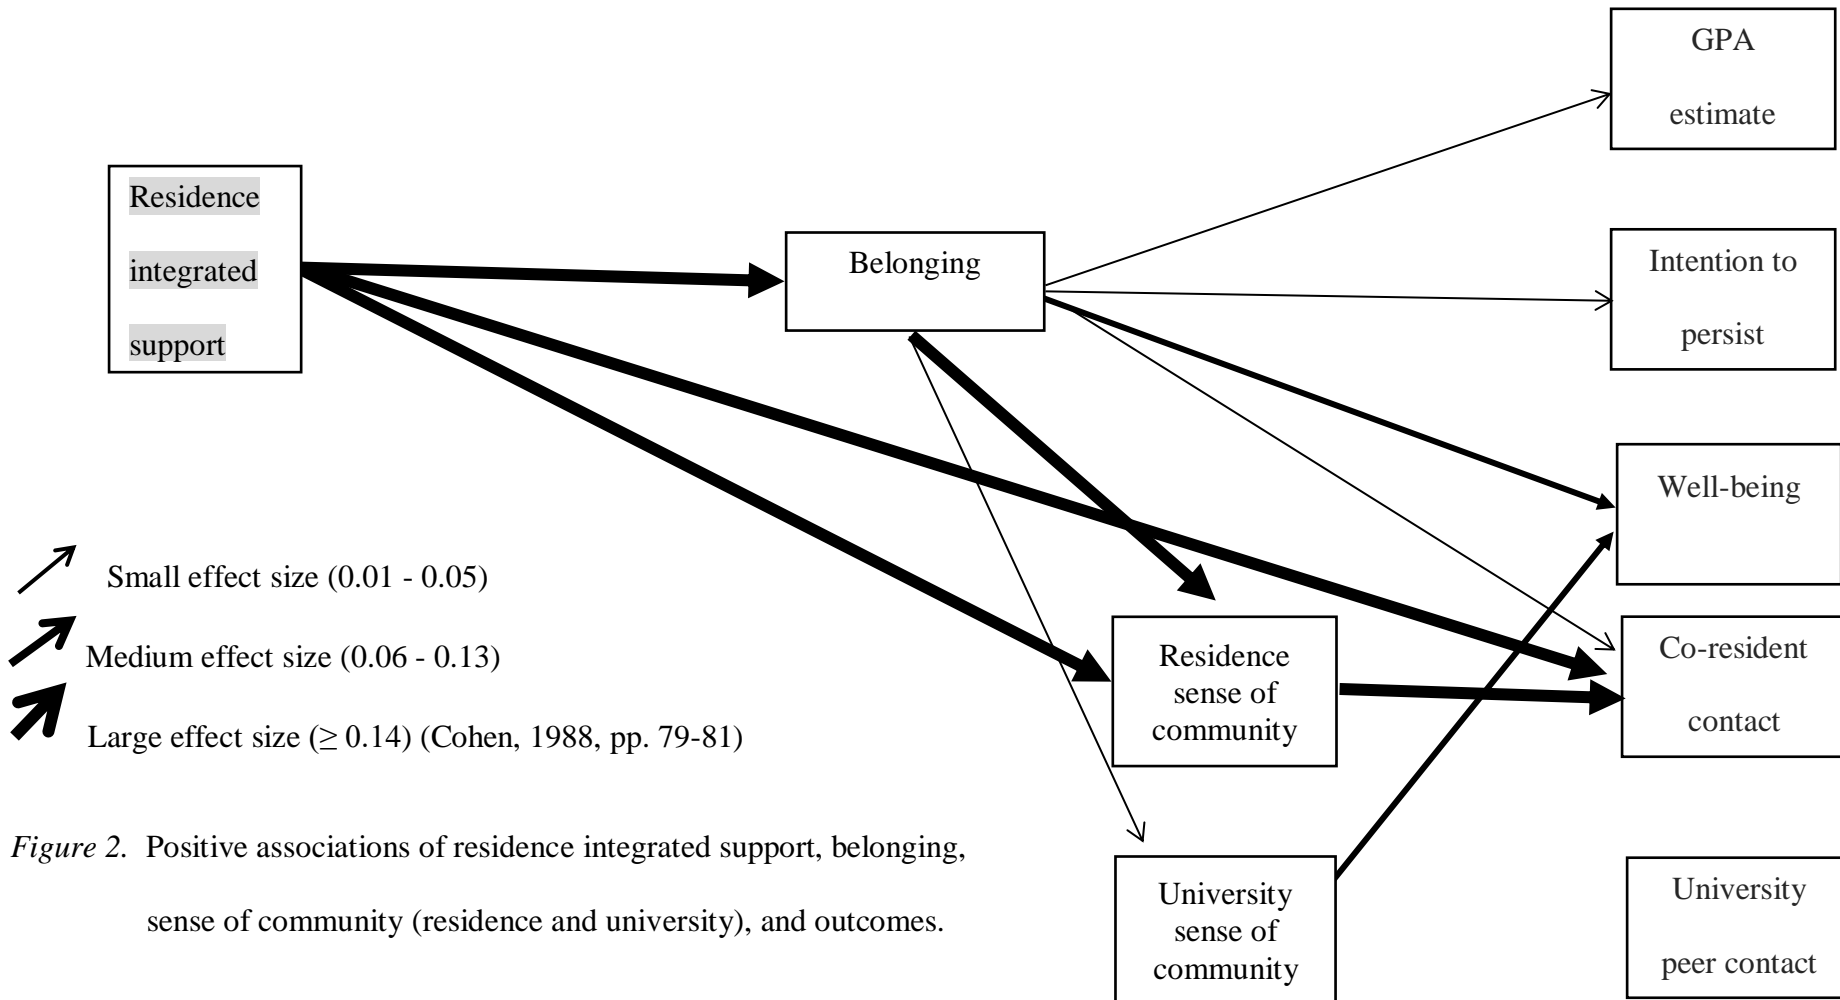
GPA estimate

Residence integrated support

Belonging

Intention to persist

Well-being

Small effect size (0.01 - 0.05)

Medium effect size (0.06 - 0.13)

Large effect size ($\geq$ 0.14) (Cohen, 1988, pp. 79-81)

Residence sense of community

Co-resident contact

*Figure 2.* Positive associations of residence integrated support, belonging, sense of community (residence and university), and outcomes.

University sense of community

University peer contact